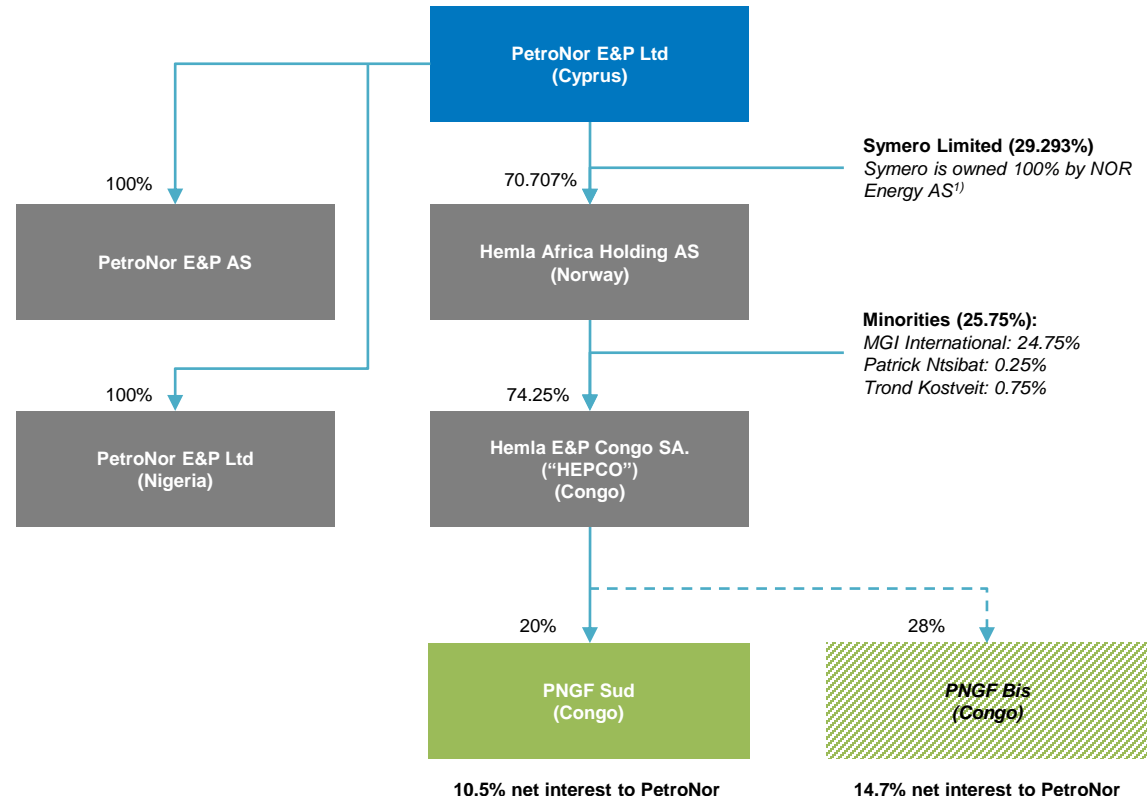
PetroNor E&P Ltd
(Cyprus)

Symero Limited (29.293%)
Symero is owned 100% by NOR Energy AS$^{1)}$

100%

PetroNor E&P AS

70.707%

Hemla Africa Holding AS
(Norway)

Minorities (25.75%):
MGI International: 24.75%
Patrick Ntsibat: 0.25%
Trond Kostveit: 0.75%

100%

PetroNor E&P Ltd
(Nigeria)

74.25%

Hemla E&P Congo SA.
("HEPCO")
(Congo)

20%

PNGF Sud
(Congo)

28%

PNGF Bis
(Congo)

10.5% net interest to PetroNor

14.7% net interest to PetroNor